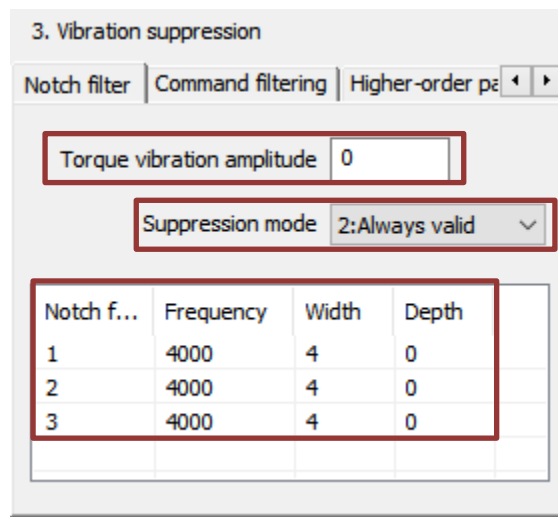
3. Vibration suppression

Notch filter | Command filtering | Higher-order pa

Torque vibration amplitude 0

Suppression mode 2:Always valid

| Notch f... | Frequency | Width | Depth |
|---|---|---|---|
| 1 | 4000 | 4 | 0 |
| 2 | 4000 | 4 | 0 |
| 3 | 4000 | 4 | 0 |